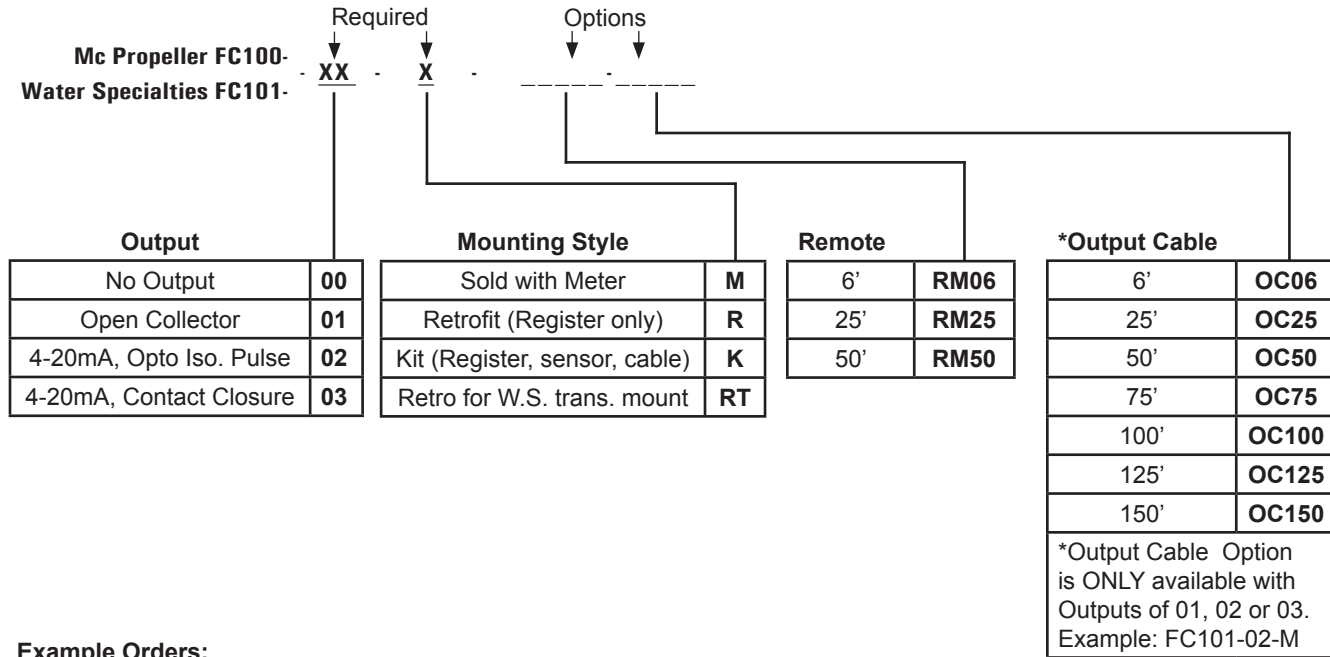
Required Options

Mc Propeller FC100-
Water Specialties FC101-
- XX - X - _____-_____

Output

| No Output | 00 |
|---|---|
| Open Collector | 01 |
| 4-20mA, Opto Iso. Pulse | 02 |
| 4-20mA, Contact Closure | 03 |

Mounting Style

| Sold with Meter | M |
|---|---|
| Retrofit (Register only) | R |
| Kit (Register, sensor, cable) | K |
| Retro for W.S. trans. mount | RT |

Remote

| 6' | RM06 |
|---|---|
| 25' | RM25 |
| 50' | RM50 |

*Output Cable

| 6' | OC06 |
|---|---|
| 25' | OC25 |
| 50' | OC50 |
| 75' | OC75 |
| 100' | OC100 |
| 125' | OC125 |
| 150' | OC150 |

*Output Cable Option is ONLY available with Outputs of 01, 02 or 03. Example: FC101-02-M

Example Orders: